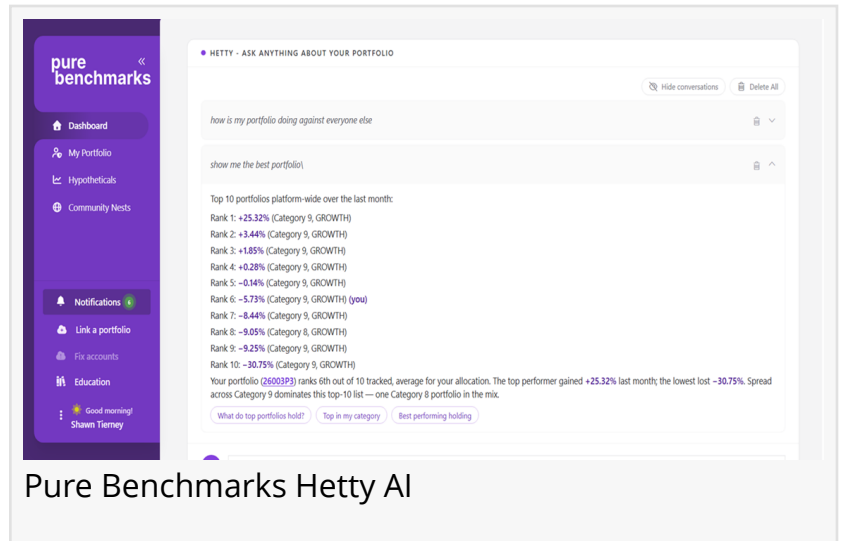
pure benchmarks

«

Dashboard

My Portfolio

Hypotheticals

Community Nests

Notifications 6

Link a portfolio

Fix accounts

Education

Good morning!
Shawn Tierney

HETTY - ASK ANYTHING ABOUT YOUR PORTFOLIO

Hide conversations

Delete All

how is my portfolio doing against everyone else

show me the best portfolio\

Top 10 portfolios platform-wide over the last month:

Rank 1: +25.32% (Category 9, GROWTH)
Rank 2: +3.44% (Category 9, GROWTH)
Rank 3: +1.85% (Category 9, GROWTH)
Rank 4: +0.28% (Category 9, GROWTH)
Rank 5: −0.14% (Category 9, GROWTH)
Rank 6: −5.73% (Category 9, GROWTH) (you)
Rank 7: −8.44% (Category 9, GROWTH)
Rank 8: −9.05% (Category 8, GROWTH)
Rank 9: −9.25% (Category 9, GROWTH)
Rank 10: −30.75% (Category 9, GROWTH)

Your portfolio (26003P3) ranks 6th out of 10 tracked, average for your allocation. The top performer gained +25.32% last month; the lowest lost −30.75%. Spread across Category 9 dominates this top-10 list — one Category 8 portfolio in the mix.

What do top portfolios hold?

Top in my category

Best performing holding

Pure Benchmarks Hetty AI